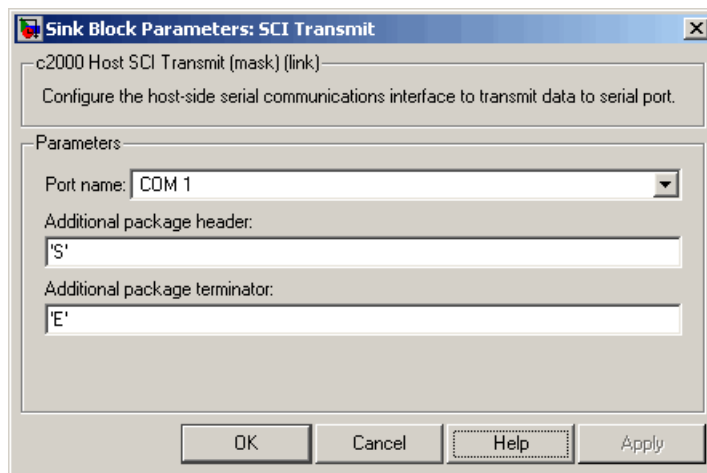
Sink Block Parameters: SCI Transmit

c2000 Host SCI Transmit (mask) (link)

Configure the host-side serial communications interface to transmit data to serial port.

Parameters

Port name: COM 1

Additional package header:

'S'

Additional package terminator:

'E'

OK Cancel Help Apply